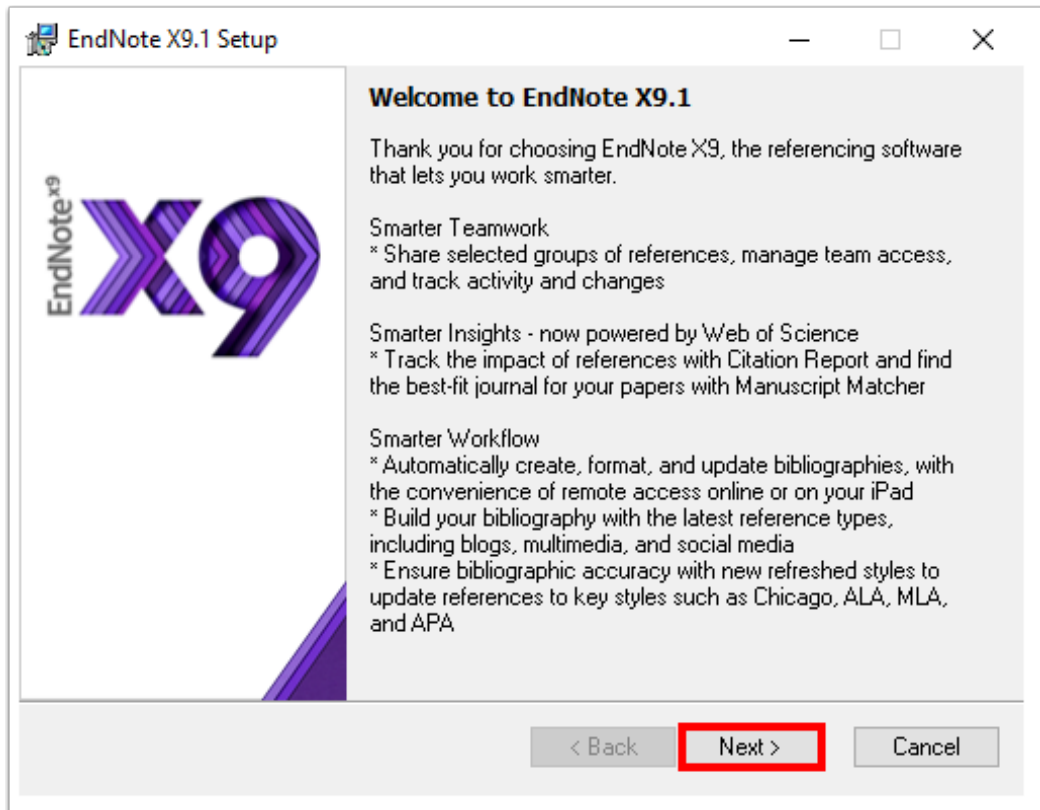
EndNote X9.1 Setup

EndNote X9

X9

Welcome to EndNote X9.1

Thank you for choosing EndNote X9, the referencing software that lets you work smarter.

Smarter Teamwork
* Share selected groups of references, manage team access, and track activity and changes

Smarter Insights - now powered by Web of Science
* Track the impact of references with Citation Report and find the best-fit journal for your papers with Manuscript Matcher

Smarter Workflow
* Automatically create, format, and update bibliographies, with the convenience of remote access online or on your iPad
* Build your bibliography with the latest reference types, including blogs, multimedia, and social media
* Ensure bibliographic accuracy with new refreshed styles to update references to key styles such as Chicago, ALA, MLA, and APA

< Back | Next > | Cancel